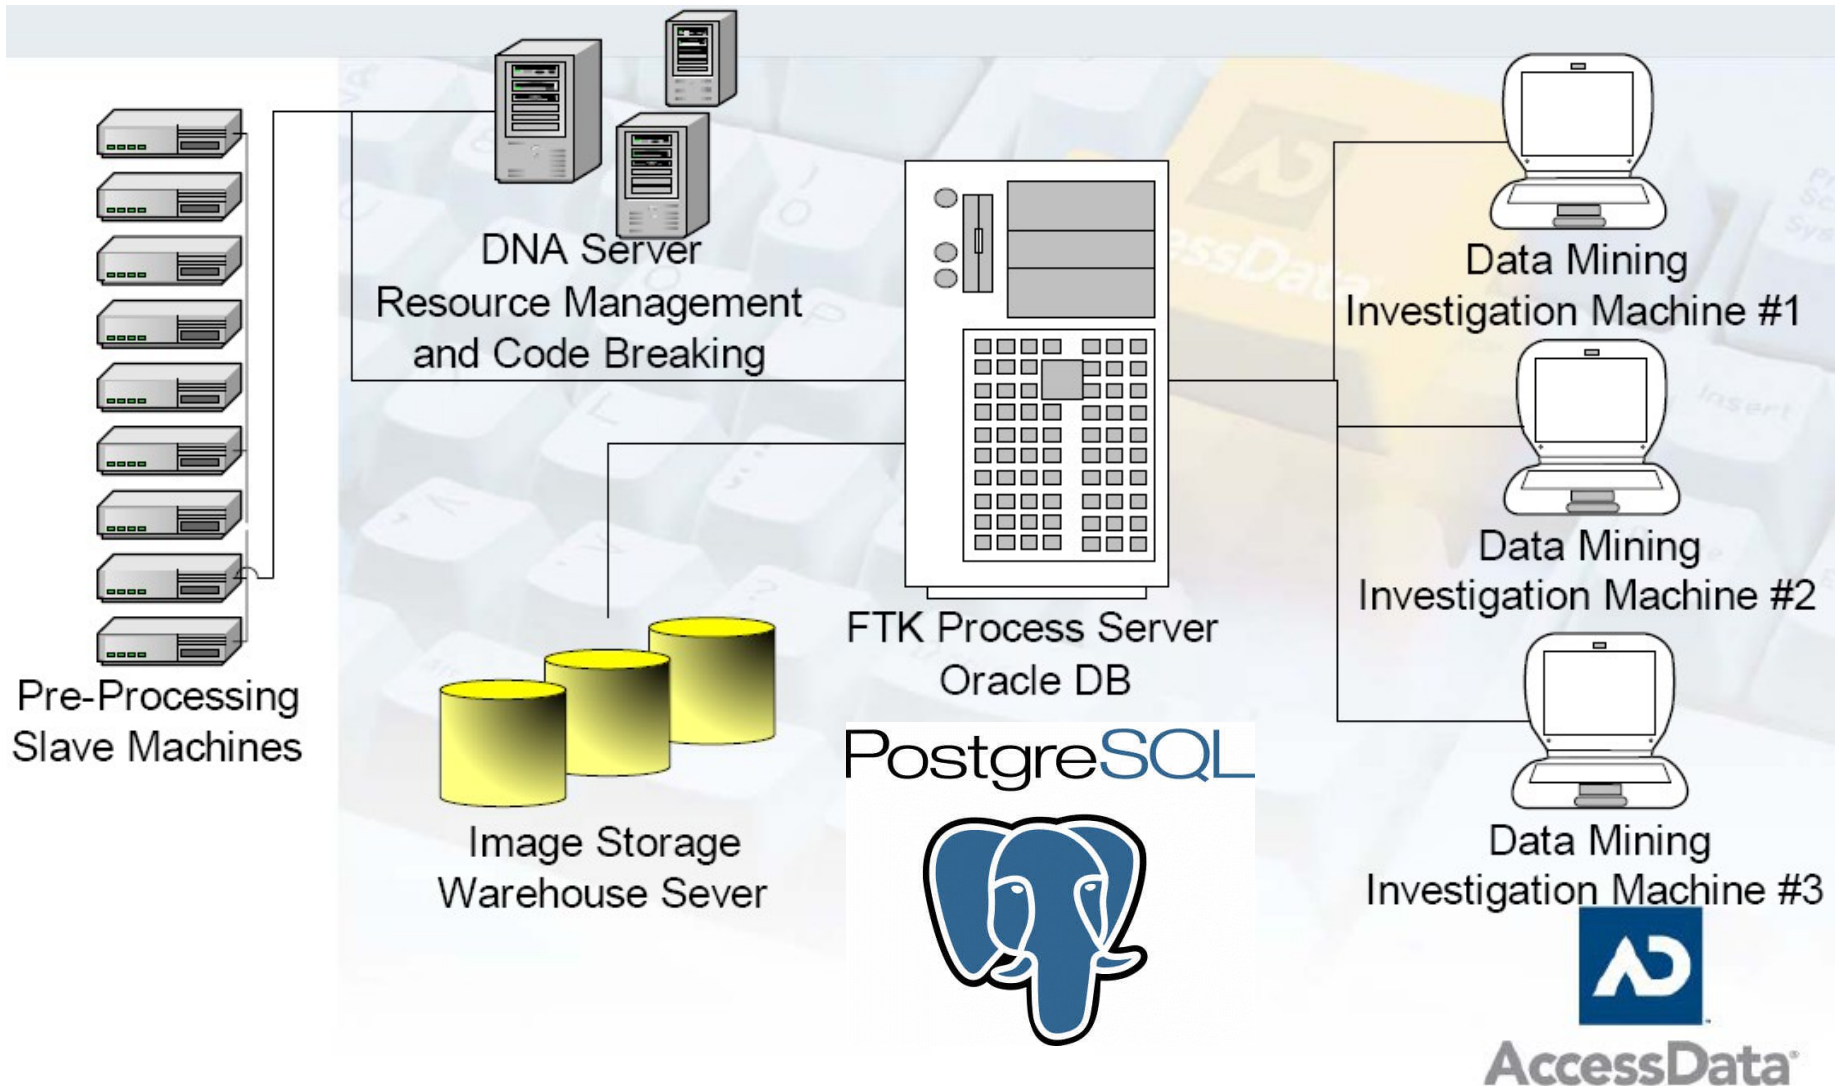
DNA Server
Resource Management
and Code Breaking

Data Mining
Investigation Machine #1

Data Mining
Investigation Machine #2

Data Mining
Investigation Machine #3

FTK Process Server
Oracle DB

Pre-Processing
Slave Machines

Image Storage
Warehouse Sever

PostgreSQL

AccessData